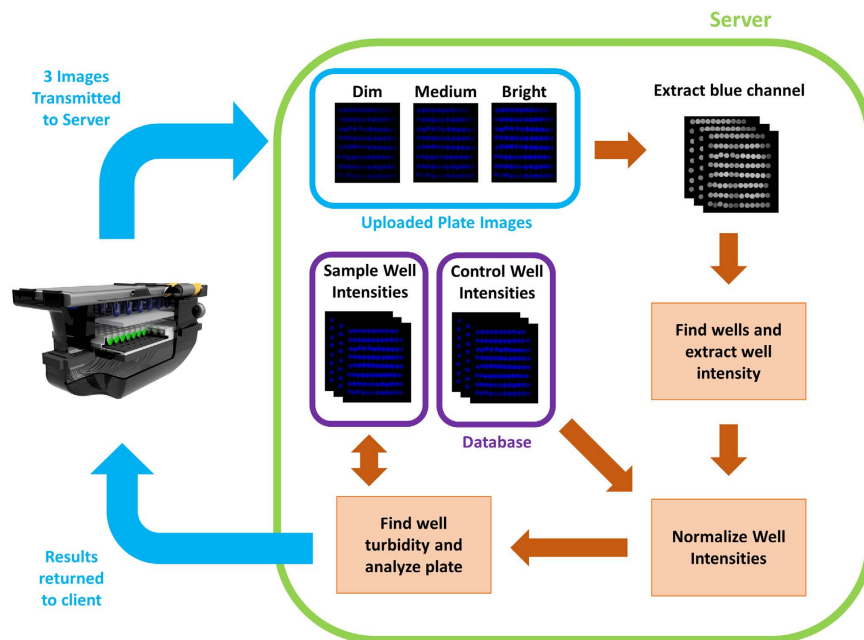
Server

3 Images Transmitted to Server

Dim

Medium

Bright

Uploaded Plate Images

Extract blue channel

Sample Well Intensities

Control Well Intensities

Database

Find wells and extract well intensity

Normalize Well Intensities

Find well turbidity and analyze plate

Results returned to client